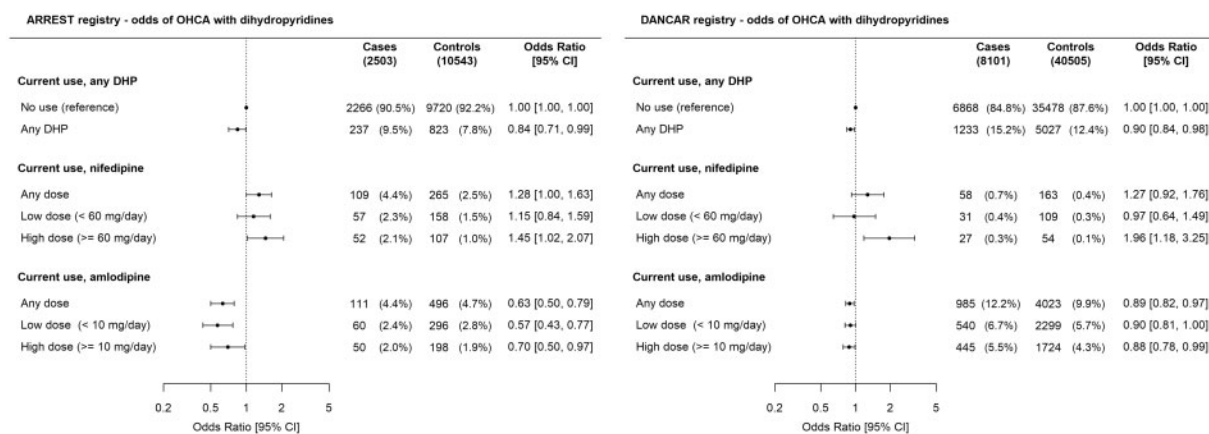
ARREST registry - odds of OHCA with dihydropyridines

| | Cases (2503) | Controls (10543) | Odds Ratio [95% CI] |
|---|---|---|---|
| **Current use, any DHP** | | | |
| No use (reference) | 2266 (90.5%) | 9720 (92.2%) | 1.00 [1.00, 1.00] |
| Any DHP | 237 (9.5%) | 823 (7.8%) | 0.84 [0.71, 0.99] |
| **Current use, nifedipine** | | | |
| Any dose | 109 (4.4%) | 265 (2.5%) | 1.28 [1.00, 1.63] |
| Low dose (< 60 mg/day) | 57 (2.3%) | 158 (1.5%) | 1.15 [0.84, 1.59] |
| High dose (>= 60 mg/day) | 52 (2.1%) | 107 (1.0%) | 1.45 [1.02, 2.07] |
| **Current use, amlodipine** | | | |
| Any dose | 111 (4.4%) | 496 (4.7%) | 0.63 [0.50, 0.79] |
| Low dose (< 10 mg/day) | 60 (2.4%) | 296 (2.8%) | 0.57 [0.43, 0.77] |
| High dose (>= 10 mg/day) | 50 (2.0%) | 198 (1.9%) | 0.70 [0.50, 0.97] |

0.2 0.5 1 2 5
Odds Ratio [95% CI]

DANCAR registry - odds of OHCA with dihydropyridines

| | Cases (8101) | Controls (40505) | Odds Ratio [95% CI] |
|---|---|---|---|
| **Current use, any DHP** | | | |
| No use (reference) | 6868 (84.8%) | 35478 (87.6%) | 1.00 [1.00, 1.00] |
| Any DHP | 1233 (15.2%) | 5027 (12.4%) | 0.90 [0.84, 0.98] |
| **Current use, nifedipine** | | | |
| Any dose | 58 (0.7%) | 163 (0.4%) | 1.27 [0.92, 1.76] |
| Low dose (< 60 mg/day) | 31 (0.4%) | 109 (0.3%) | 0.97 [0.64, 1.49] |
| High dose (>= 60 mg/day) | 27 (0.3%) | 54 (0.1%) | 1.96 [1.18, 3.25] |
| **Current use, amlodipine** | | | |
| Any dose | 985 (12.2%) | 4023 (9.9%) | 0.89 [0.82, 0.97] |
| Low dose (< 10 mg/day) | 540 (6.7%) | 2299 (5.7%) | 0.90 [0.81, 1.00] |
| High dose (>= 10 mg/day) | 445 (5.5%) | 1724 (4.3%) | 0.88 [0.78, 0.99] |

0.2 0.5 1 2 5
Odds Ratio [95% CI]